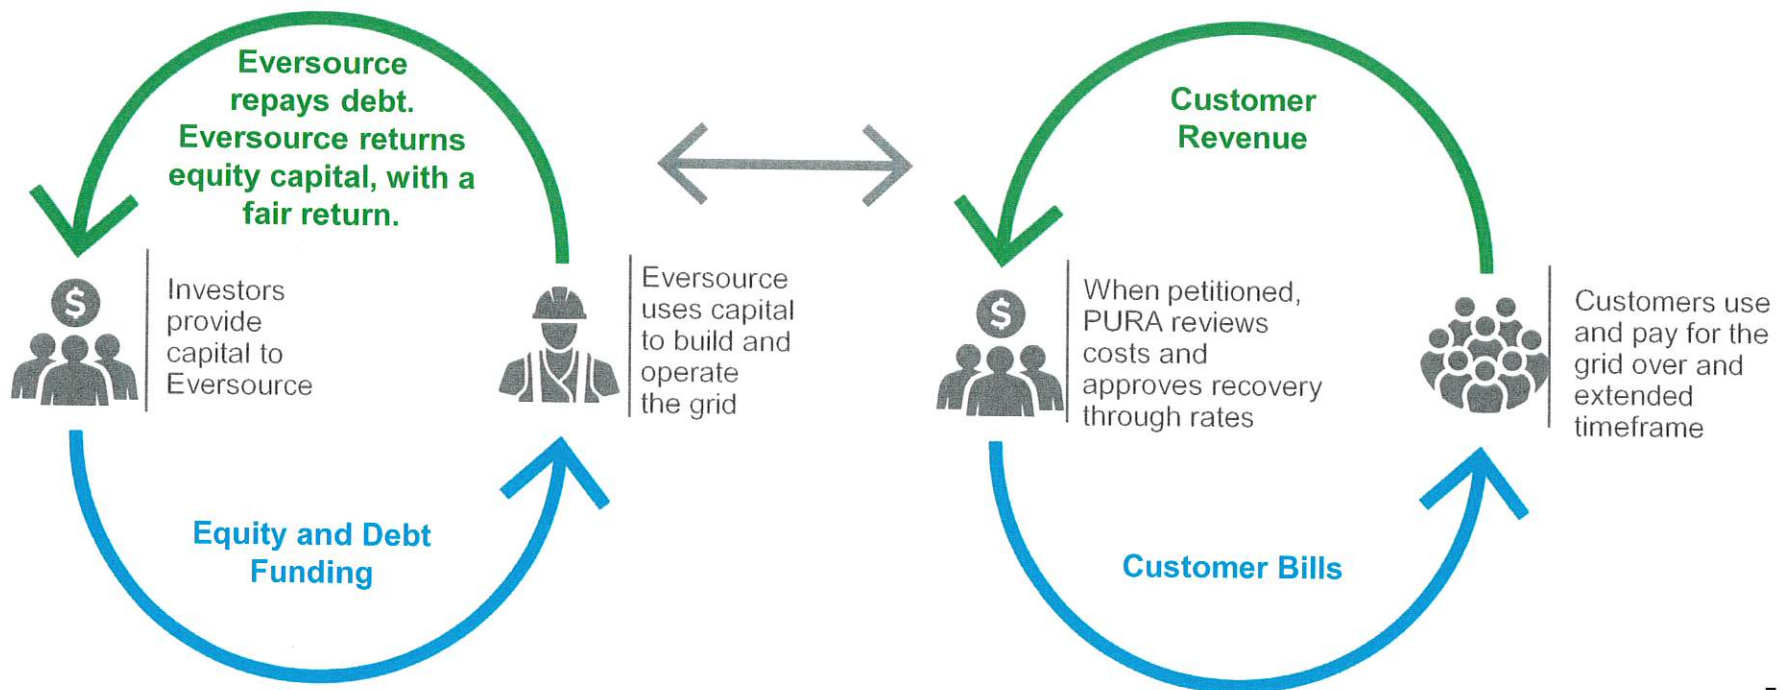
Eversource repays debt. Eversource returns equity capital, with a fair return.

$

Investors provide capital to Eversource

Eversource uses capital to build and operate the grid

Equity and Debt Funding

Customer Revenue

$

When petitioned, PURA reviews costs and approves recovery through rates

Customers use and pay for the grid over and extended timeframe

Customer Bills